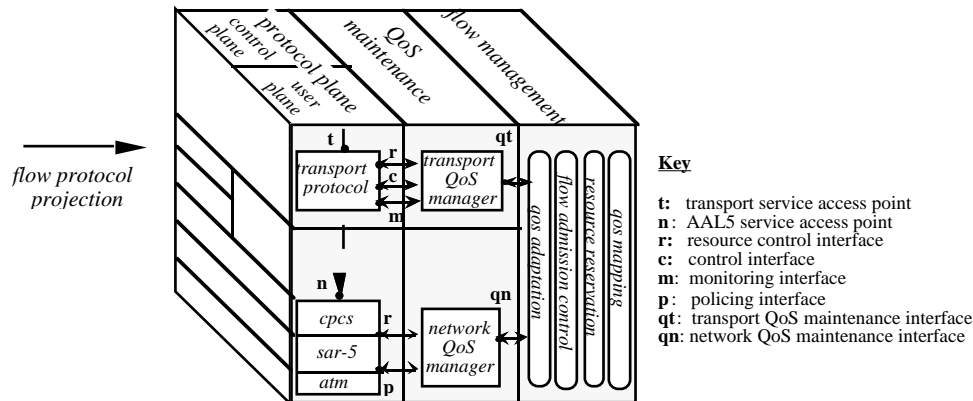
protocol plane
control plane
user plane
QoS maintenance
flow management

flow protocol projection

t
transport protocol
r
c
m
transport QoS manager
qt

n
cpcs
sar-5
atm
r
p
network QoS manager
qn

qos adaptation
flow admission control
resource reservation
qos mapping

Key

t: transport service access point
n: AAL5 service access point
r: resource control interface
c: control interface
m: monitoring interface
p: policing interface
qt: transport QoS maintenance interface
qn: network QoS maintenance interface